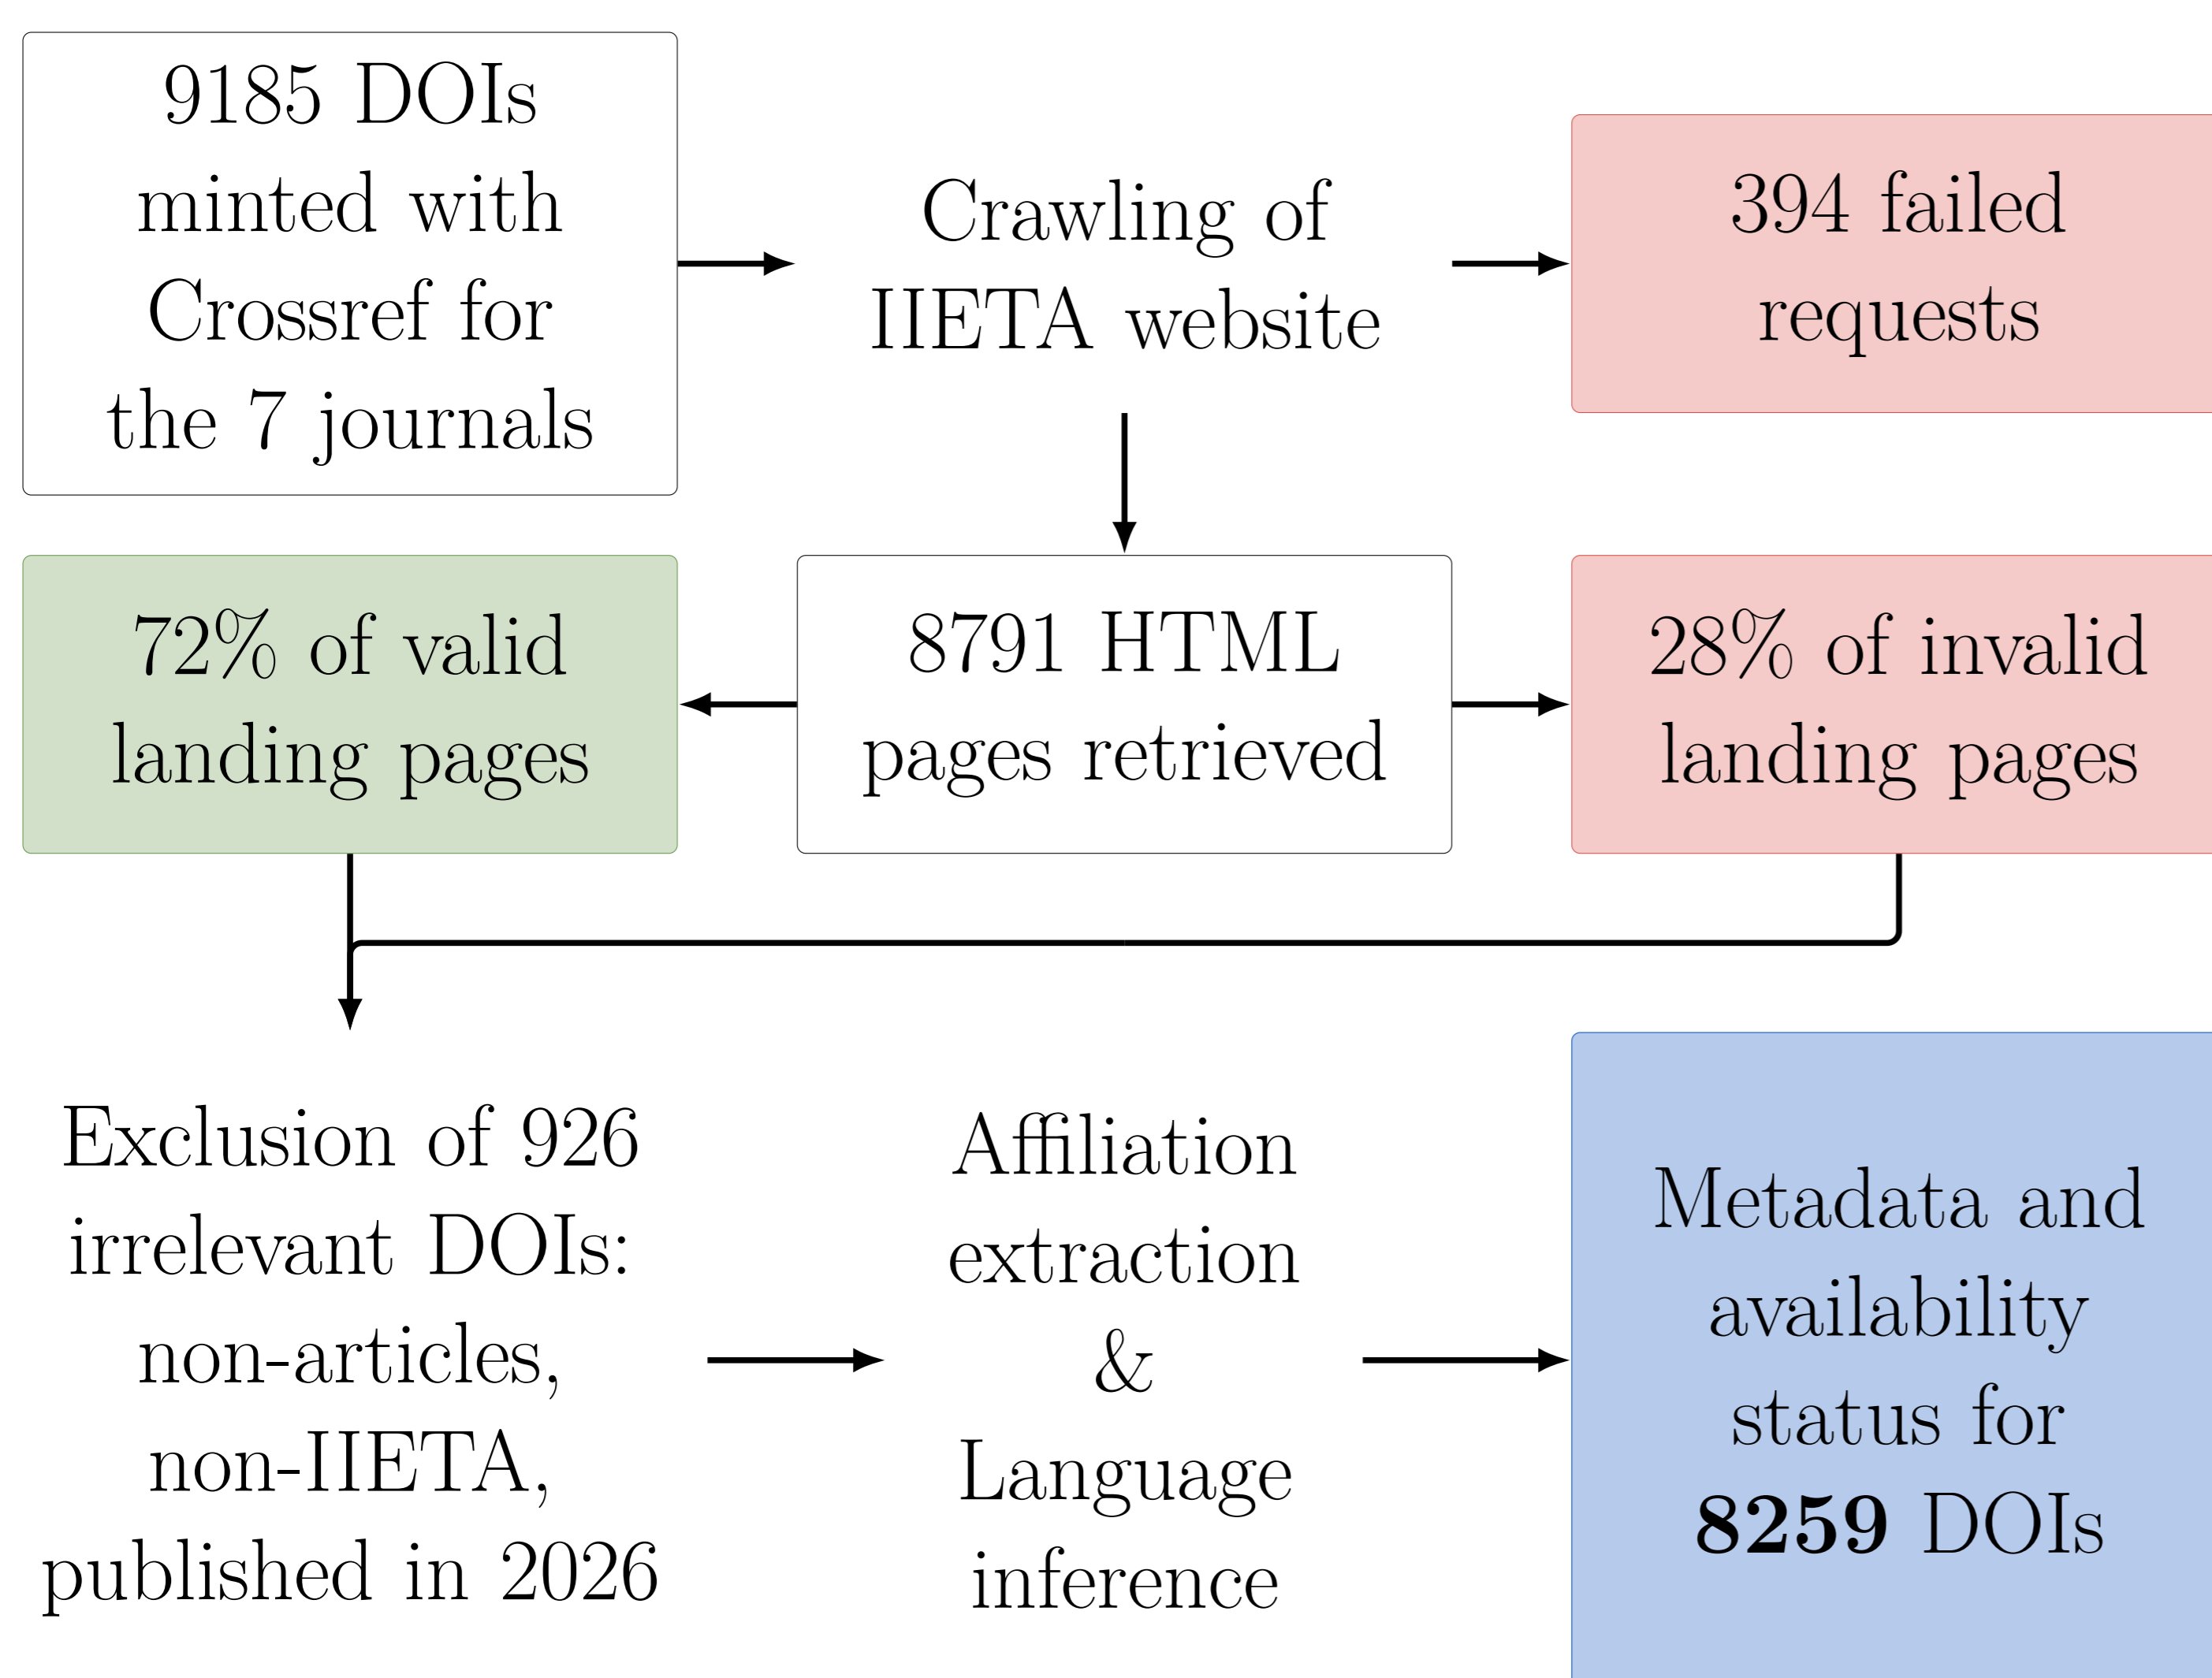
9185 DOIs minted with Crossref for the 7 journals

Crawling of IIETA website

394 failed requests

72% of valid landing pages

8791 HTML pages retrieved

28% of invalid landing pages

Exclusion of 926 irrelevant DOIs: non-articles, non-IIETA, published in 2026

Affiliation extraction & Language inference

Metadata and availability status for **8259** DOIs